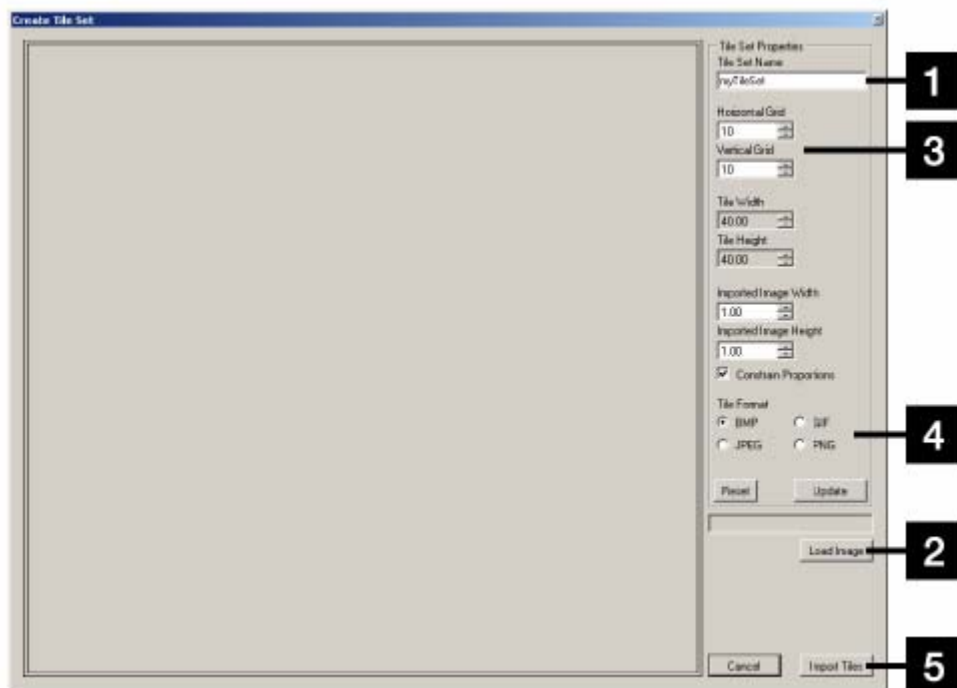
Create Tile Set

Tile Set Properties
Tile Set Name
myTileSet

Horizontal Grid
10
Vertical Grid
10

Tile Width
40.00
Tile Height
40.00

Imported Image Width
1.00
Imported Image Height
1.00
Constrain Proportions

Tile Format
BMP
GIF
JPEG
PNG

Reset
Update

Load Image

Cancel
Import Tiles

1
3
4
2
5